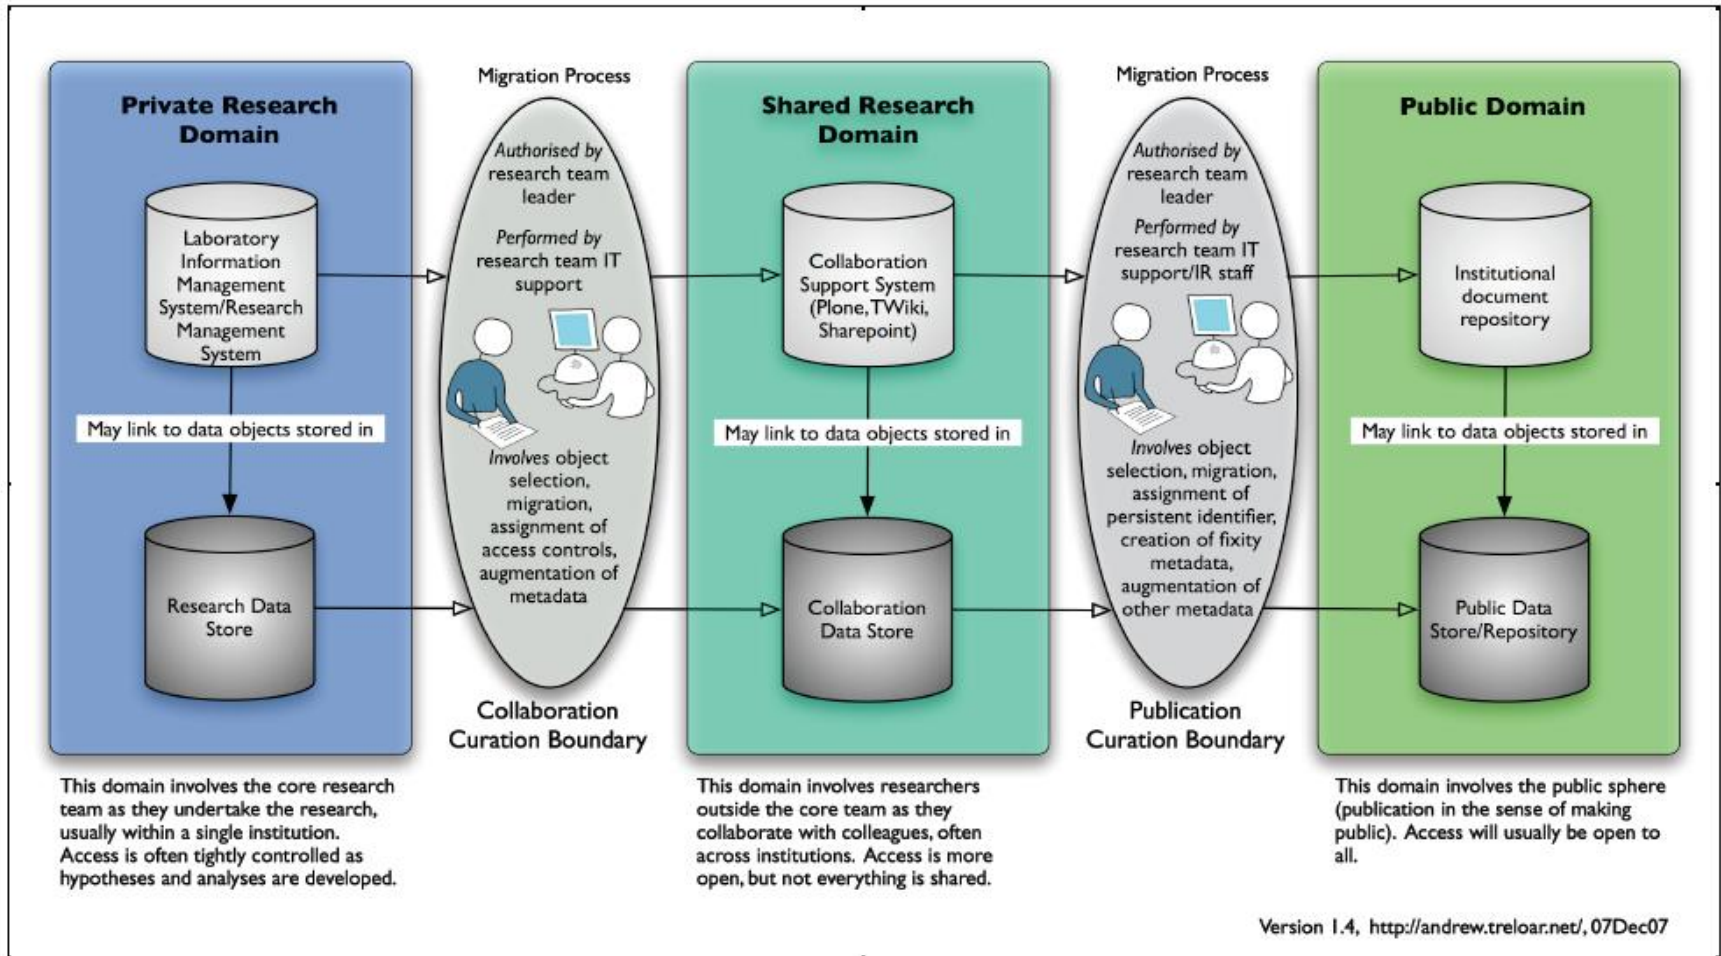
Private Research Domain

Laboratory Information Management System/Research Management System

May link to data objects stored in

Research Data Store

This domain involves the core research team as they undertake the research, usually within a single institution. Access is often tightly controlled as hypotheses and analyses are developed.

Migration Process

Authorised by research team leader

Performed by research team IT support

Involves object selection, migration, assignment of access controls, augmentation of metadata

Collaboration Curation Boundary

Shared Research Domain

Collaboration Support System (Plone, TWiki, Sharepoint)

May link to data objects stored in

Collaboration Data Store

This domain involves researchers outside the core team as they collaborate with colleagues, often across institutions. Access is more open, but not everything is shared.

Migration Process

Authorised by research team leader

Performed by research team IT support/IR staff

Involves object selection, migration, assignment of persistent identifier, creation of fixity metadata, augmentation of other metadata

Publication Curation Boundary

Public Domain

Institutional document repository

May link to data objects stored in

Public Data Store/Repository

This domain involves the public sphere (publication in the sense of making public). Access will usually be open to all.

Version 1.4, http://andrew.treloar.net/, 07Dec07